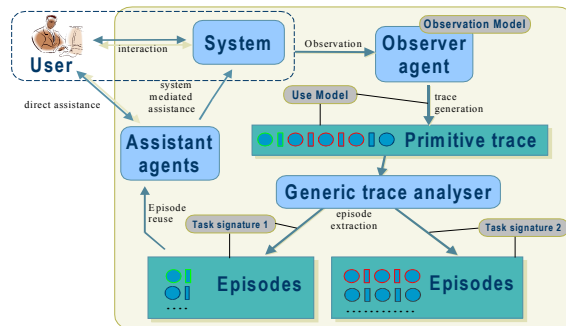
User
interaction
System
Observation
Observation Model
Observer agent
direct assistance
system mediated assistance
Use Model
trace generation
Assistant agents
Primitive trace
Generic trace analyser
Episode reuse
Task signature 1
episode extraction
Task signature 2
Episodes
Episodes